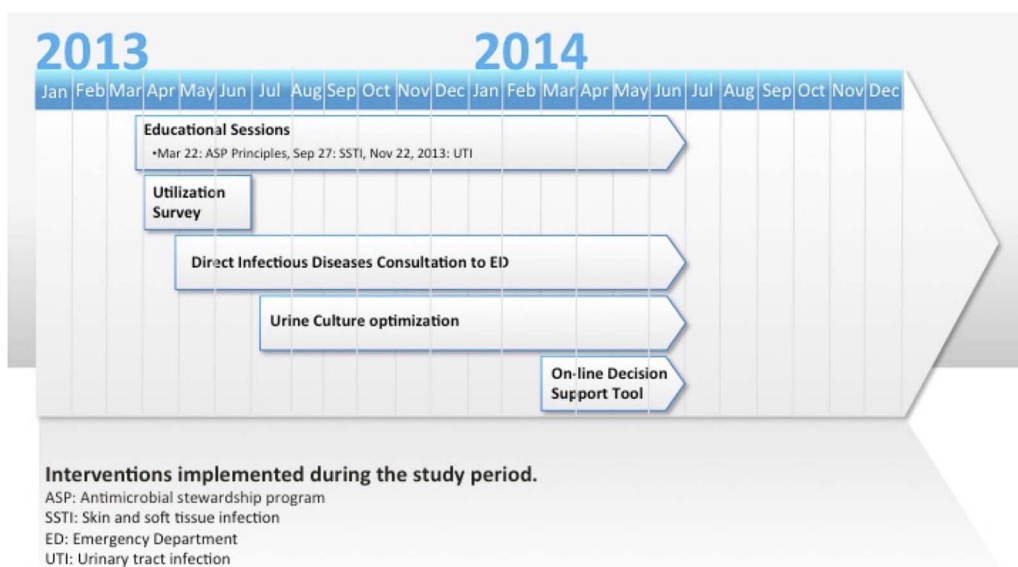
2013 2014

Jan Feb Mar Apr May Jun Jul Aug Sep Oct Nov Dec Jan Feb Mar Apr May Jun Jul Aug Sep Oct Nov Dec

Educational Sessions
•Mar 22: ASP Principles, Sep 27: SSTI, Nov 22, 2013: UTI

Utilization Survey

Direct Infectious Diseases Consultation to ED

Urine Culture optimization

On-line Decision Support Tool

Interventions implemented during the study period.
ASP: Antimicrobial stewardship program
SSTI: Skin and soft tissue infection
ED: Emergency Department
UTI: Urinary tract infection